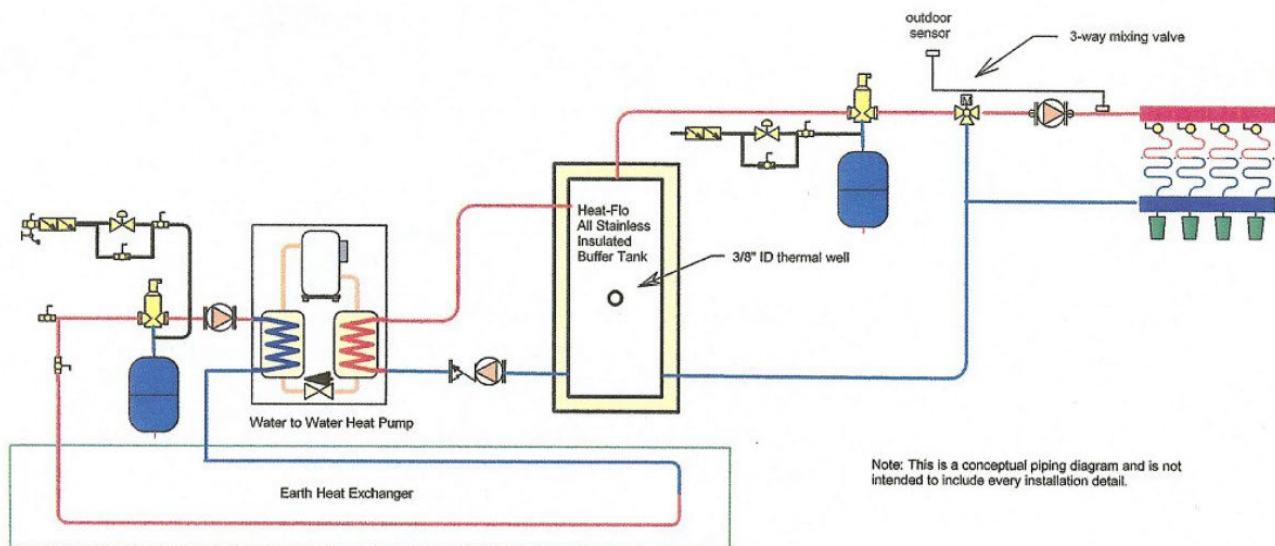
outdoor sensor

3-way mixing valve

M

Heat-Flo All Stainless Insulated Buffer Tank

3/8" ID thermal well

Water to Water Heat Pump

Earth Heat Exchanger

Note: This is a conceptual piping diagram and is not intended to include every installation detail.